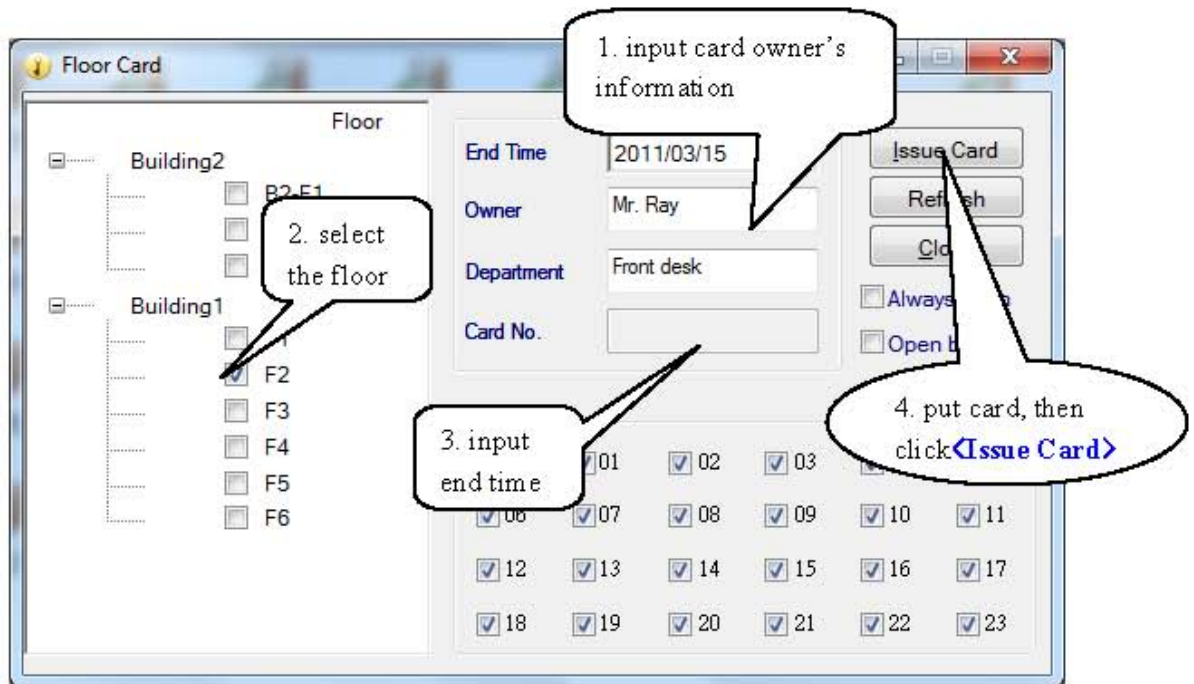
Floor Card

1. input card owner's information

Floor

Building2

B2-F1

2. select the floor

Building1

F2

F3

F4

F5

F6

End Time 2011/03/15

Owner Mr. Ray

Department Front desk

Card No.

Issue Card

Ref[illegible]sh

Clo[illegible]

Always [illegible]

Open b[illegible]

4. put card, then click《Issue Card》

3. input end time

01 02 03

06 07 08 09 10 11

12 13 14 15 16 17

18 19 20 21 22 23